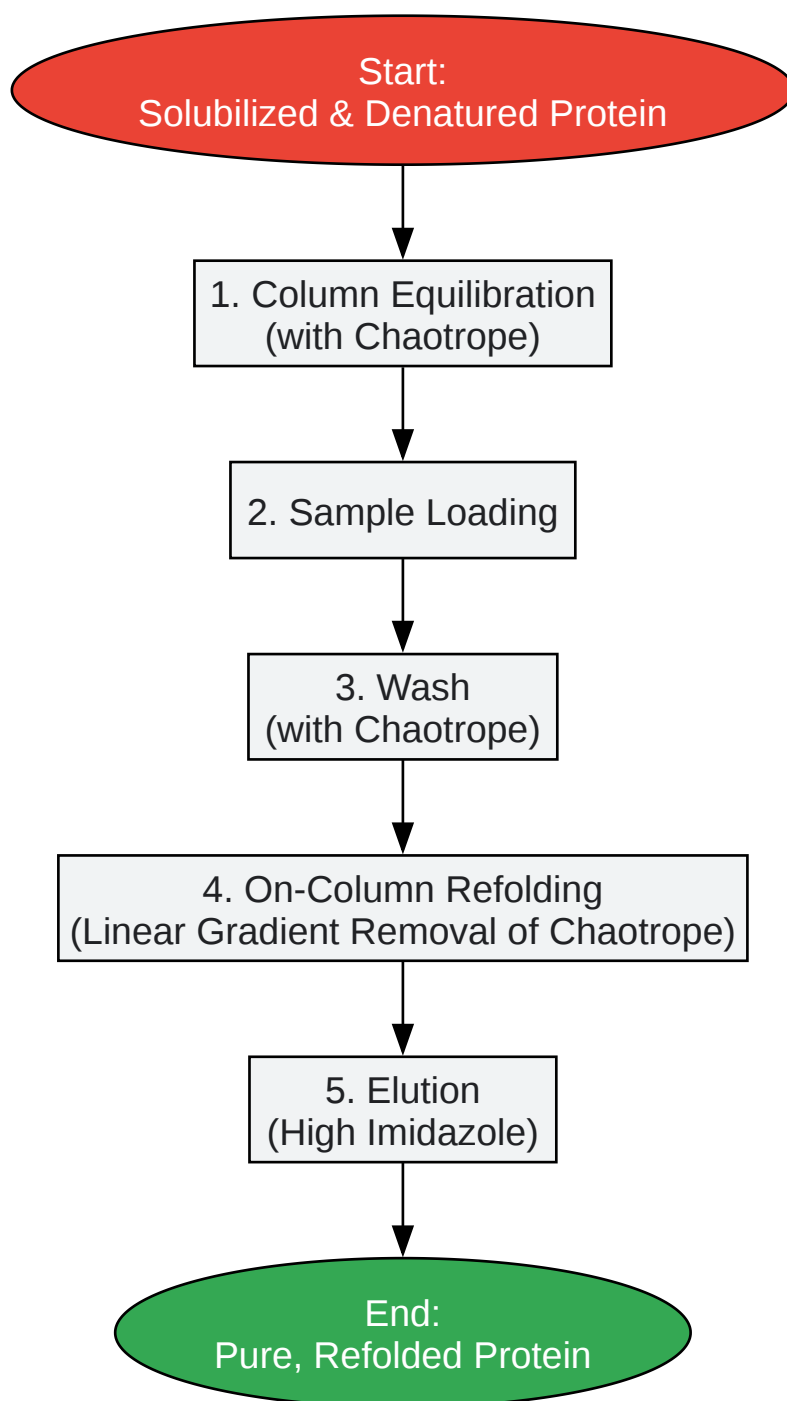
Start:
Solubilized & Denatured Protein

1. Column Equilibration
(with Chaotrope)

2. Sample Loading

3. Wash
(with Chaotrope)

4. On-Column Refolding
(Linear Gradient Removal of Chaotrope)

5. Elution
(High Imidazole)

End:
Pure, Refolded Protein